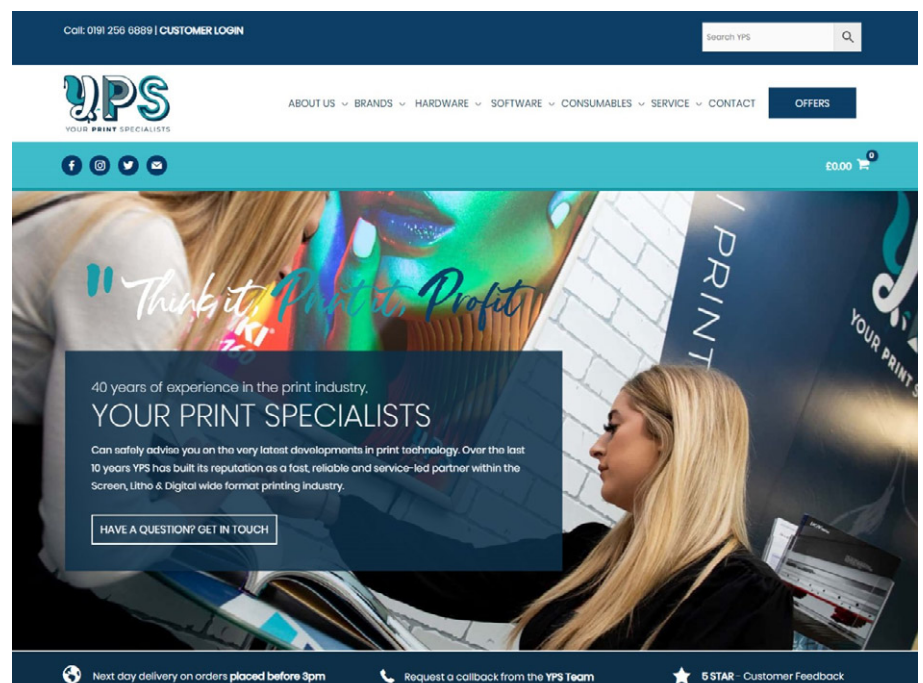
Call: 0191 256 6889 | CUSTOMER LOGIN

Search YPS

YPS
YOUR PRINT SPECIALISTS

ABOUT US BRANDS HARDWARE SOFTWARE CONSUMABLES SERVICE CONTACT OFFERS

£0.00 0

"Think it, Print it, Profit

40 years of experience in the print industry,
YOUR PRINT SPECIALISTS

Can safely advise you on the very latest developments in print technology. Over the last 10 years YPS has built its reputation as a fast, reliable and service-led partner within the Screen, Litho & Digital wide format printing industry.

HAVE A QUESTION? GET IN TOUCH

YOUR PRINT

Next day delivery on orders placed before 3pm

Request a callback from the YPS Team

5 STAR - Customer Feedback